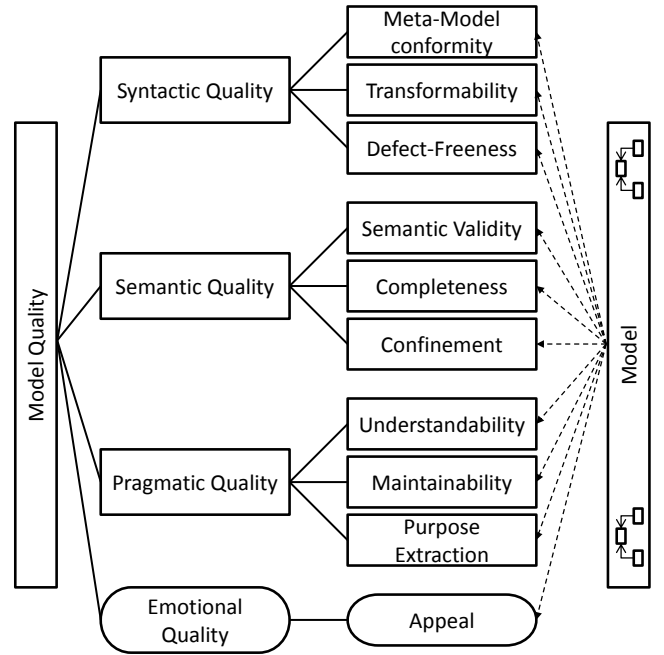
Model Quality

Syntactic Quality

Meta-Model conformity

Transformability

Defect-Freeness

Semantic Quality

Semantic Validity

Completeness

Confinement

Pragmatic Quality

Understandability

Maintainability

Purpose Extraction

Emotional Quality

Appeal

Model